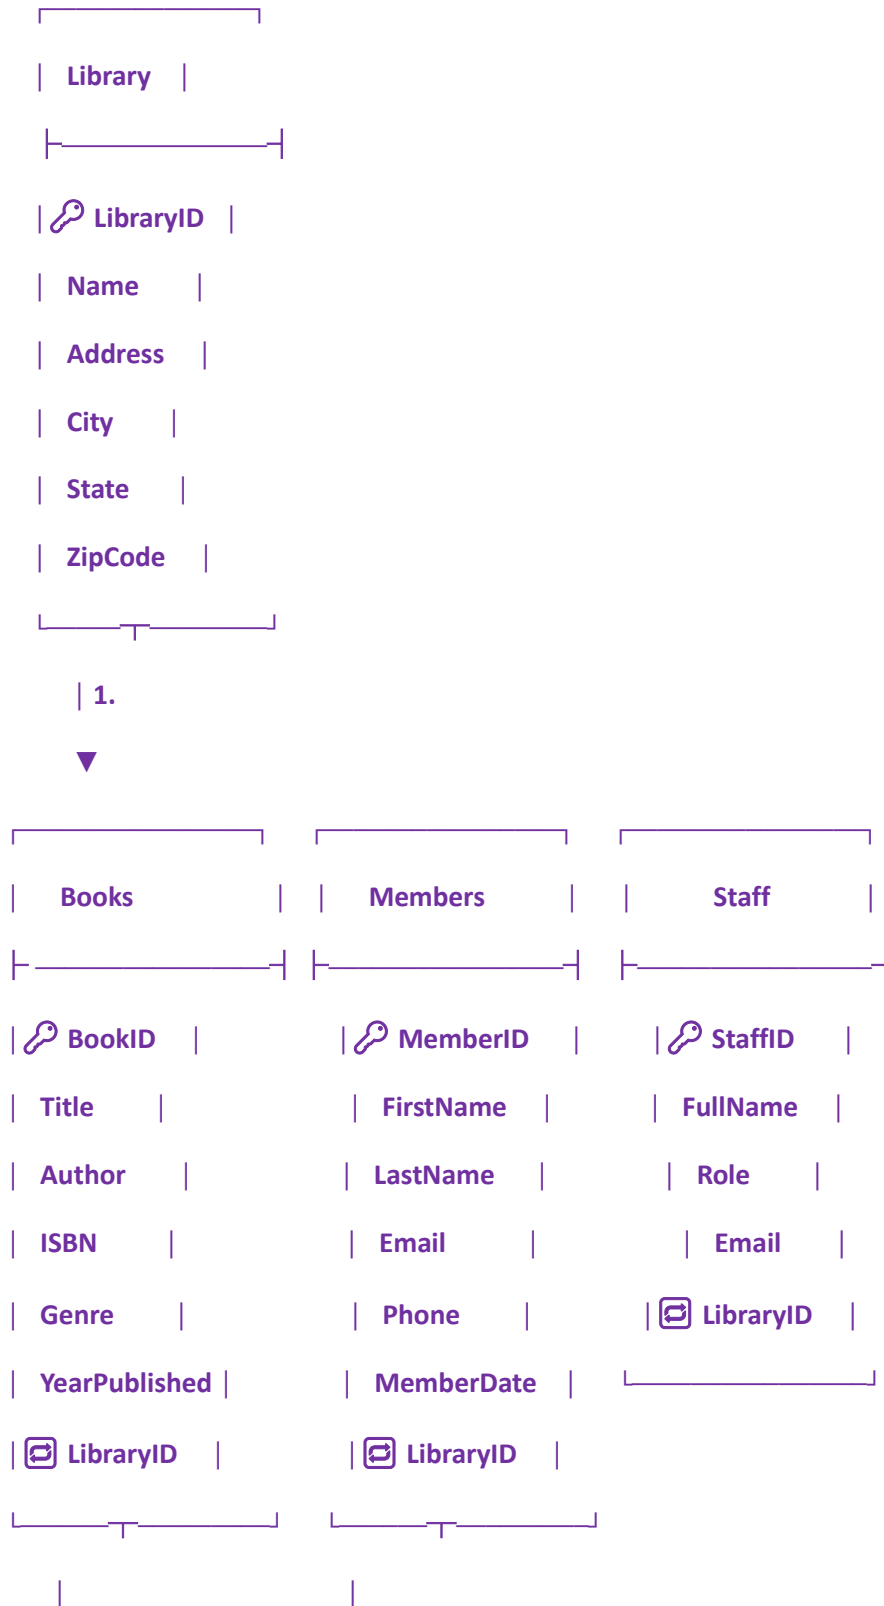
Library

LibraryID
Name
Address
City
State
ZipCode

1.

Books

BookID
Title
Author
ISBN
Genre
YearPublished
LibraryID

Members

MemberID
FirstName
LastName
Email
Phone
MemberDate
LibraryID

Staff

StaffID
FullName
Role
Email
LibraryID